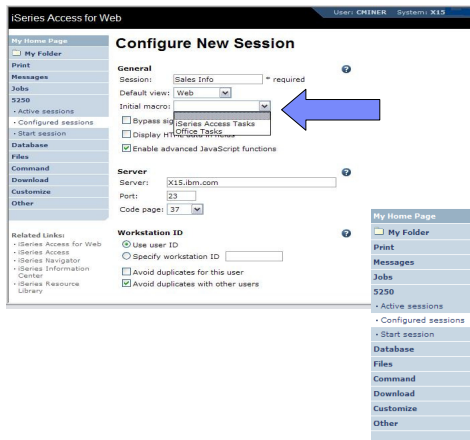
iSeries Access for Web

User: CMINER System: X15

My Home Page
My Folder
Print
Messages
Jobs
5250
• Active sessions
• Configured sessions
• Start session
Database
Files
Command
Download
Customize
Other

Related Links:
• iSeries Access for Web
• iSeries Access
• iSeries Navigator
• iSeries Information Center
• iSeries Resource Library

Configure New Session

General
Session: Sales Info * required
Default view: Web
Initial macro:
iSeries Access Tasks
Office Tasks
Bypass sig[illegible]
Display HT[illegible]
Enable advanced JavaScript functions

Server
Server: X15.ibm.com
Port: 23
Code page: 37

Workstation ID
Use user ID
Specify workstation ID
Avoid duplicates for this user
Avoid duplicates with other users

My Home Page
My Folder
Print
Messages
Jobs
5250
• Active sessions
• Configured sessions
• Start session
Database
Files
Command
Download
Customize
Other